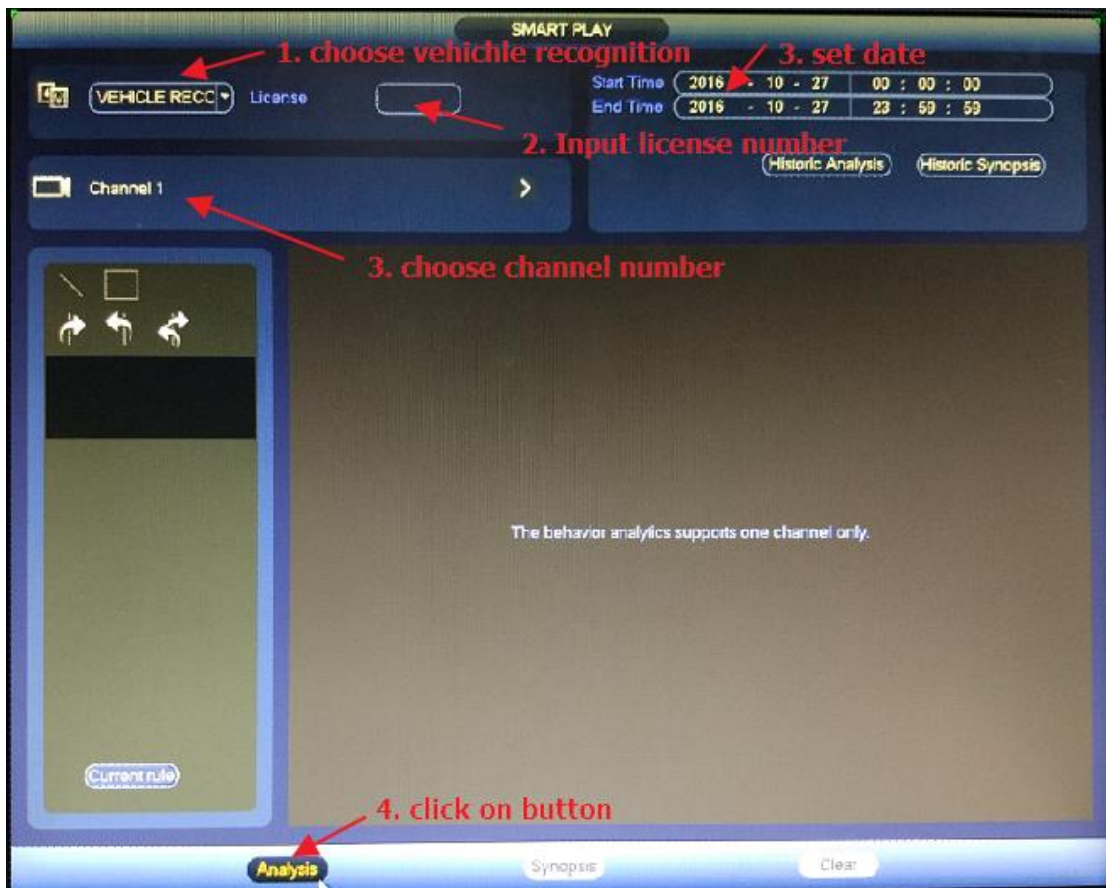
SMART PLAY

1. choose vehichle recognition

VEHICLE RECC

License

2. Input license number

3. set date

Start Time 2016 - 10 - 27 00 : 00 : 00
End Time 2016 - 10 - 27 23 : 59 : 59

Historic Analysis

Historic Synopsis

Channel 1

3. choose channel number

The behavior analytics supports one channel only.

Current rule

4. click on button

Analysis

Synopsis

Clear